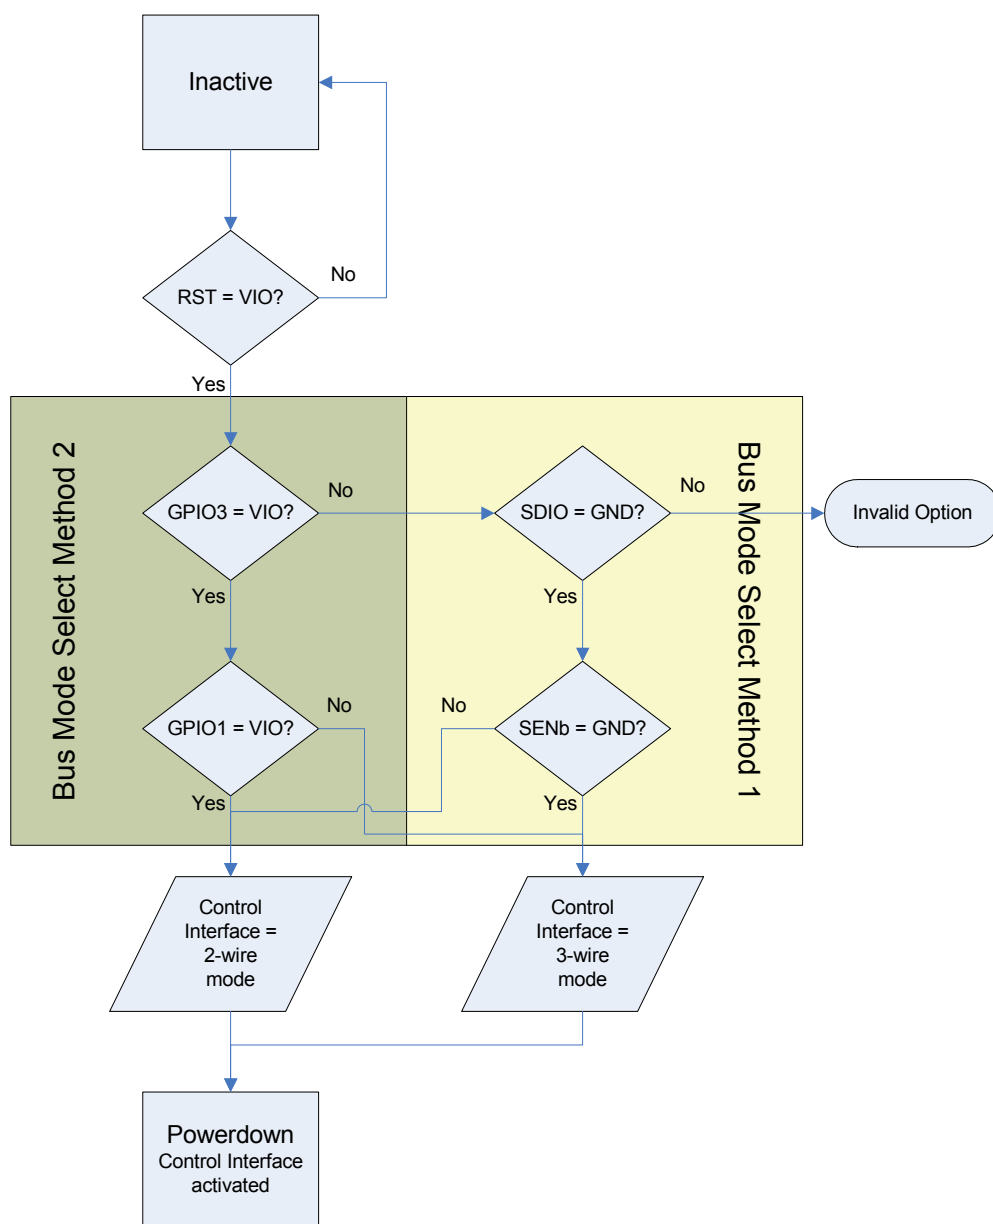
Inactive

RST = VIO?

No

Yes

Bus Mode Select Method 2

GPIO3 = VIO?

No

Yes

GPIO1 = VIO?

No

Yes

SDIO = GND?

No

Invalid Option

Yes

SENb = GND?

No

Yes

Bus Mode Select Method 1

Control Interface = 2-wire mode

Control Interface = 3-wire mode

Powerdown
Control Interface activated